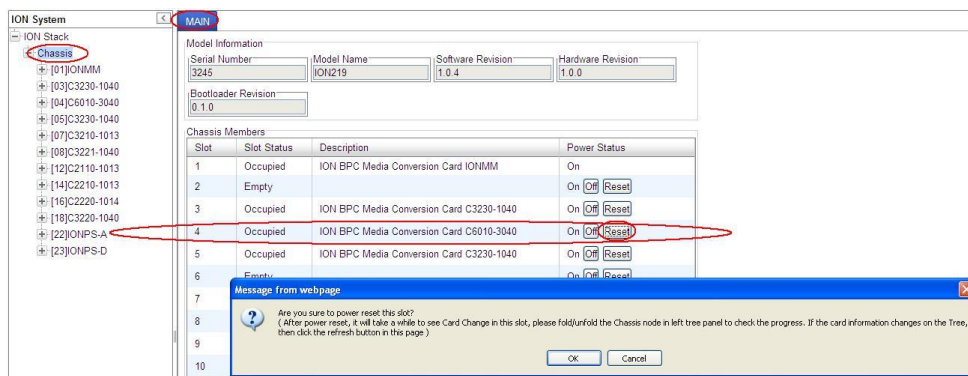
ION System

ION Stack
Chassis
[01]IONMM
[03]C3230-1040
[04]C6010-3040
[05]C3230-1040
[07]C3210-1013
[08]C3221-1040
[12]C2110-1013
[14]C2210-1013
[16]C2220-1014
[18]C3220-1040
[22]IONPS-A
[23]IONPS-D

MAIN

Model Information

Serial Number
3245

Model Name
ION219

Software Revision
1.0.4

Hardware Revision
1.0.0

Bootloader Revision
0.1.0

Chassis Members

| Slot | Slot Status | Description | Power Status |
|---|---|---|---|
| 1 | Occupied | ION BPC Media Conversion Card IONMM | On |
| 2 | Empty | | On Off Reset |
| 3 | Occupied | ION BPC Media Conversion Card C3230-1040 | On Off Reset |
| 4 | Occupied | ION BPC Media Conversion Card C6010-3040 | On Off Reset |
| 5 | Occupied | ION BPC Media Conversion Card C3230-1040 | On Off Reset |
| 6 | Empty | | On Off Reset |
| 7 | | | |
| 8 | | | |
| 9 | | | |
| 10 | | | |

Message from webpage

Are you sure to power reset this slot?
( After power reset, it will take a while to see Card Change in this slot, please fold/unfold the Chassis node in left tree panel to check the progress. If the card information changes on the Tree, then click the refresh button in this page )

OK Cancel